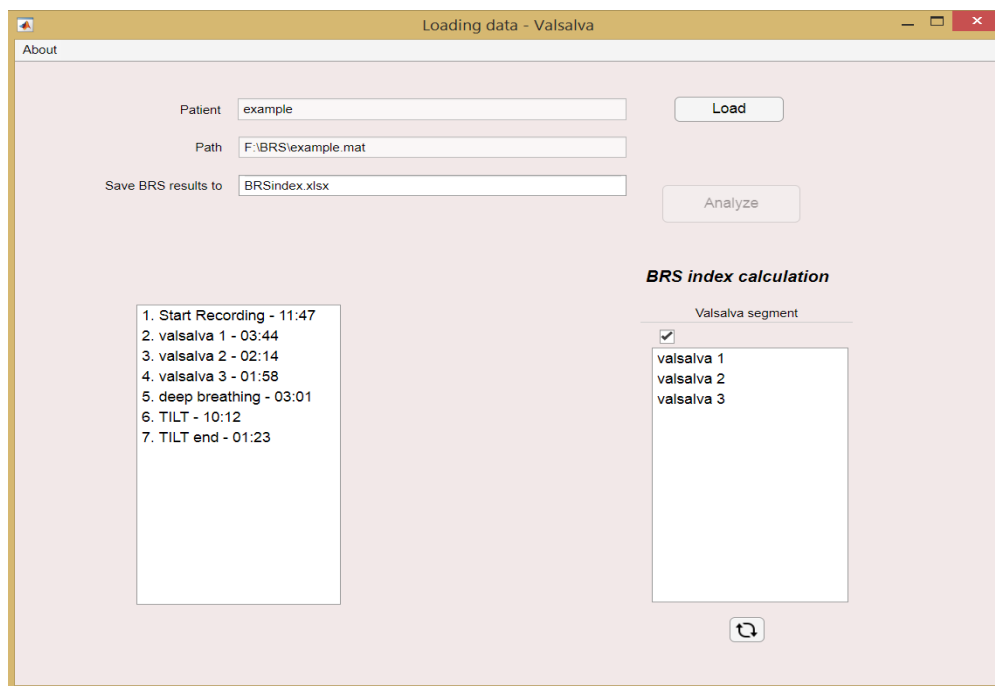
Loading data - Valsalva

About

Patient example

Path F:\BRS\example.mat

Save BRS results to BRSindex.xlsx

Load

Analyze

BRS index calculation

Valsalva segment

1. Start Recording - 11:47
2. valsalva 1 - 03:44
3. valsalva 2 - 02:14
4. valsalva 3 - 01:58
5. deep breathing - 03:01
6. TILT - 10:12
7. TILT end - 01:23

valsalva 1
valsalva 2
valsalva 3